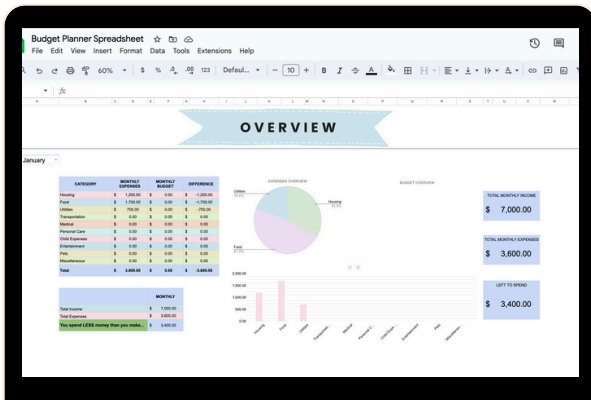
Budget Planner Spreadsheet
File Edit View Insert Format Data Tools Extensions Help
60% $ % .0 .00 123 Defaul... 10 B I A
fx

OVERVIEW

January

| CATEGORY | MONTHLY EXPENSES | MONTHLY BUDGET | DIFFERENCE |
|---|---|---|---|
| Housing | $ 1,200.00 | $ 0.00 | $ -1,200.00 |
| Food | $ 1,700.00 | $ 0.00 | $ -1,700.00 |
| Utilities | $ 700.00 | $ 0.00 | $ -700.00 |
| Transportation | $ 0.00 | $ 0.00 | $ 0.00 |
| Medical | $ 0.00 | $ 0.00 | $ 0.00 |
| Personal Care | $ 0.00 | $ 0.00 | $ 0.00 |
| Child Expenses | $ 0.00 | $ 0.00 | $ 0.00 |
| Entertainment | $ 0.00 | $ 0.00 | $ 0.00 |
| Pets | $ 0.00 | $ 0.00 | $ 0.00 |
| Miscellaneous | $ 0.00 | $ 0.00 | $ 0.00 |
| Total | $ 3,600.00 | $ 0.00 | $ -3,600.00 |

| | MONTHLY |
|---|---|
| Total Income | $ 7,000.00 |
| Total Expenses | $ 3,600.00 |
| You spend LESS money than you make... | $ 3,400.00 |

EXPENSES OVERVIEW
Utilities
Housing
Food

BUDGET OVERVIEW

2,000.00
1,500.00
1,000.00
500.00
0.00
Housing Food Utilities Transportat... Medical Personal C... Child Expe... Entertainment Pets Miscellane...

TOTAL MONTHLY INCOME
$ 7,000.00

TOTAL MONTHLY EXPENSES
$ 3,600.00

LEFT TO SPEND
$ 3,400.00